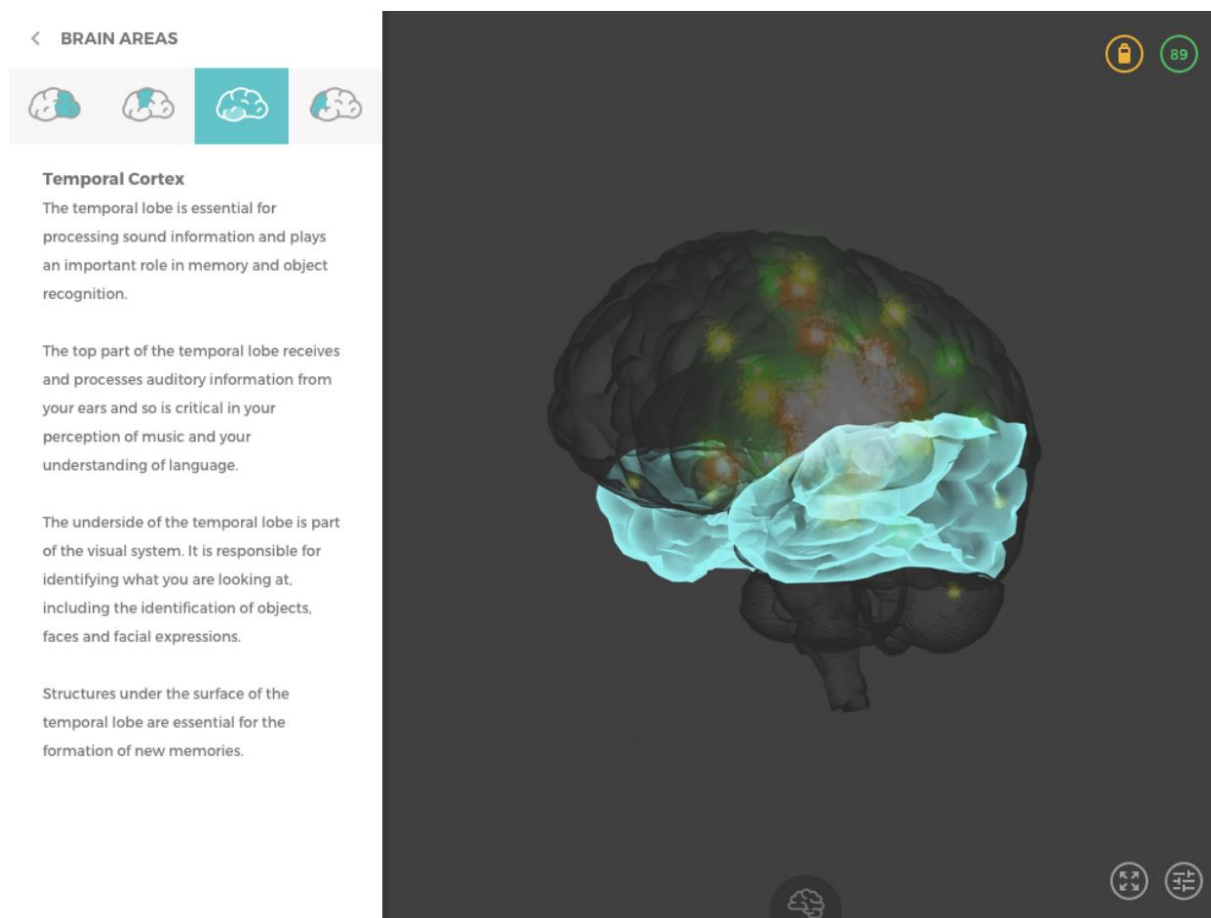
< BRAIN AREAS

89

Temporal Cortex
The temporal lobe is essential for processing sound information and plays an important role in memory and object recognition.

The top part of the temporal lobe receives and processes auditory information from your ears and so is critical in your perception of music and your understanding of language.

The underside of the temporal lobe is part of the visual system. It is responsible for identifying what you are looking at, including the identification of objects, faces and facial expressions.

Structures under the surface of the temporal lobe are essential for the formation of new memories.